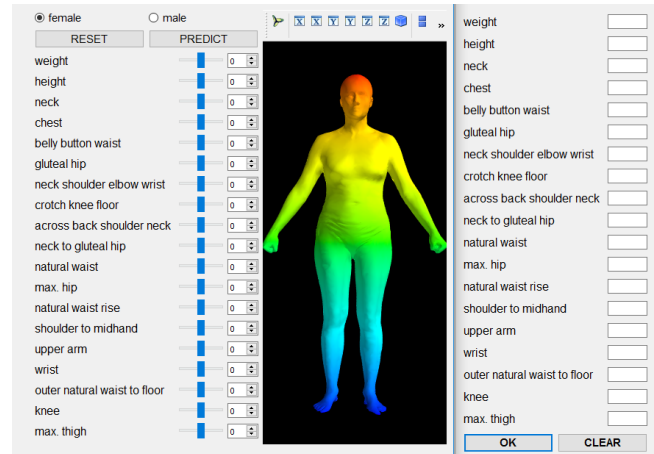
female male
RESET PREDICT

| | |
|---|---|
| weight | 0 |
| height | 0 |
| neck | 0 |
| chest | 0 |
| belly button waist | 0 |
| gluteal hip | 0 |
| neck shoulder elbow wrist | 0 |
| crotch knee floor | 0 |
| across back shoulder neck | 0 |
| neck to gluteal hip | 0 |
| natural waist | 0 |
| max. hip | 0 |
| natural waist rise | 0 |
| shoulder to midhand | 0 |
| upper arm | 0 |
| wrist | 0 |
| outer natural waist to floor | 0 |
| knee | 0 |
| max. thigh | 0 |

X X Y Y Z Z »

weight
height
neck
chest
belly button waist
gluteal hip
neck shoulder elbow wrist
crotch knee floor
across back shoulder neck
neck to gluteal hip
natural waist
max. hip
natural waist rise
shoulder to midhand
upper arm
wrist
outer natural waist to floor
knee
max. thigh

OK CLEAR